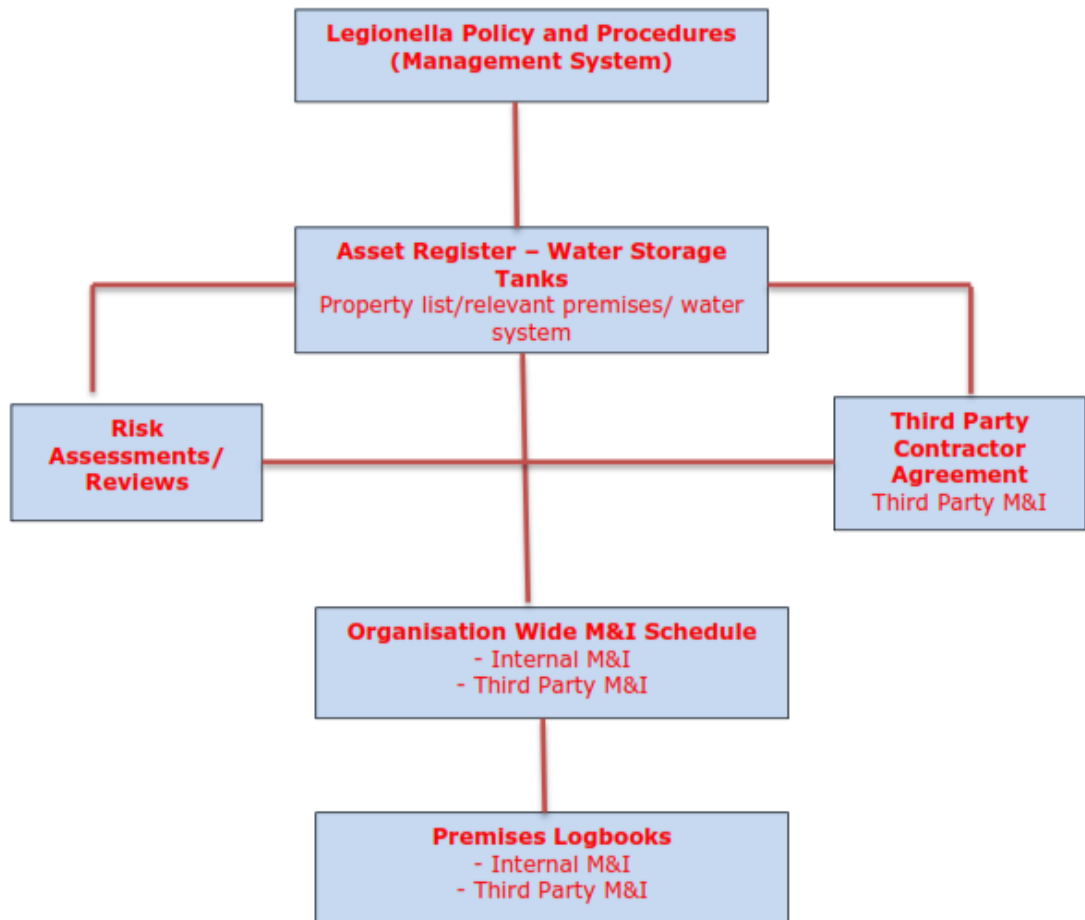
Legionella Policy and Procedures
(Management System)

Asset Register – Water Storage Tanks
Property list/relevant premises/ water system

Risk Assessments/ Reviews

Third Party Contractor Agreement
Third Party M&I

Organisation Wide M&I Schedule
- Internal M&I
- Third Party M&I

Premises Logbooks
- Internal M&I
- Third Party M&I